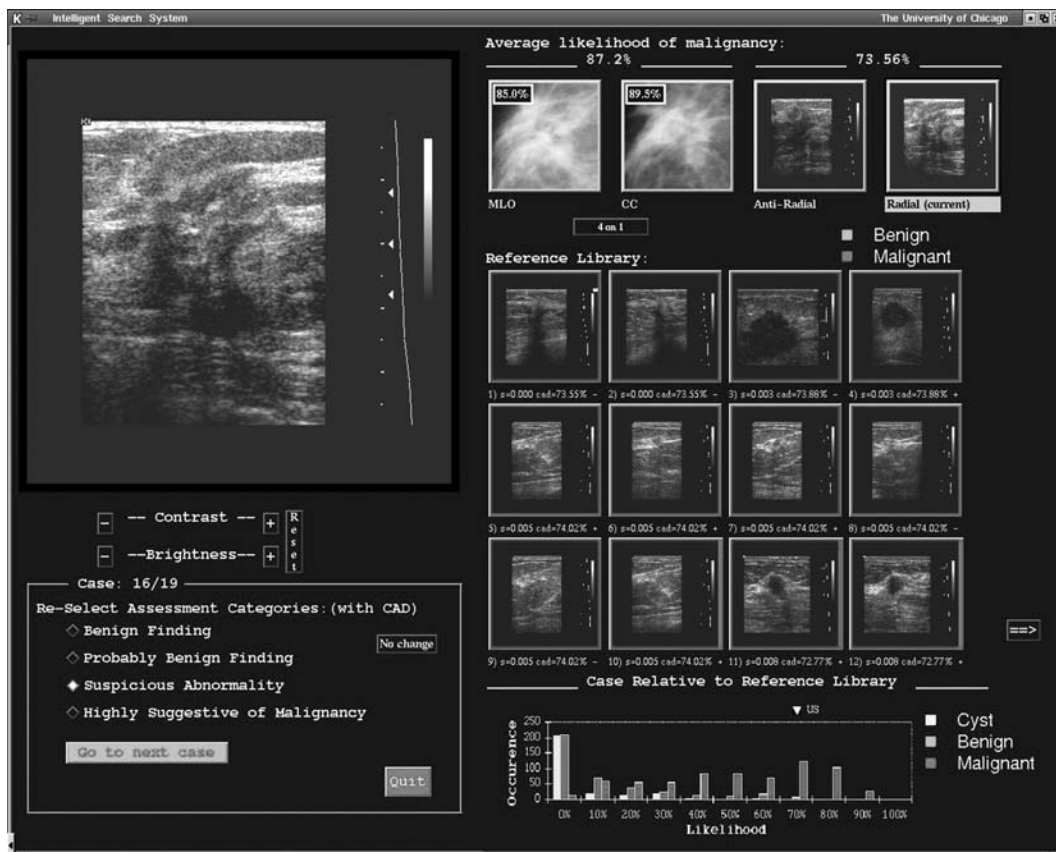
Intelligent Search System

The University of Chicago

Average likelihood of malignancy:

87.2%

73.56%

85.0%

89.5%

MLO

CC

Anti-Radial

Radial (current)

4 on 1

Benign

Malignant

Reference Library:

1) s=0.000 cad=73.55% -

2) s=0.000 cad=73.55% -

3) s=0.003 cad=73.88% -

4) s=0.003 cad=73.88% +

5) s=0.005 cad=74.02% +

6) s=0.005 cad=74.02% +

7) s=0.005 cad=74.02% +

8) s=0.005 cad=74.02% -

9) s=0.005 cad=74.02% -

10) s=0.005 cad=74.02% +

11) s=0.008 cad=72.77% +

12) s=0.008 cad=72.77% +

==>

-- Contrast --

--Brightness--

Reset

Case: 16/19

Re-Select Assessment Categories:(with CAD)

Benign Finding

No change

Probably Benign Finding

Suspicious Abnormality

Highly Suggestive of Malignancy

Go to next case

Quit

Case Relative to Reference Library

US

Cyst

Benign

Malignant

Occurence

250

200

150

100

50

0

0%

10%

20%

30%

40%

50%

60%

70%

80%

90%

100%

Likelihood